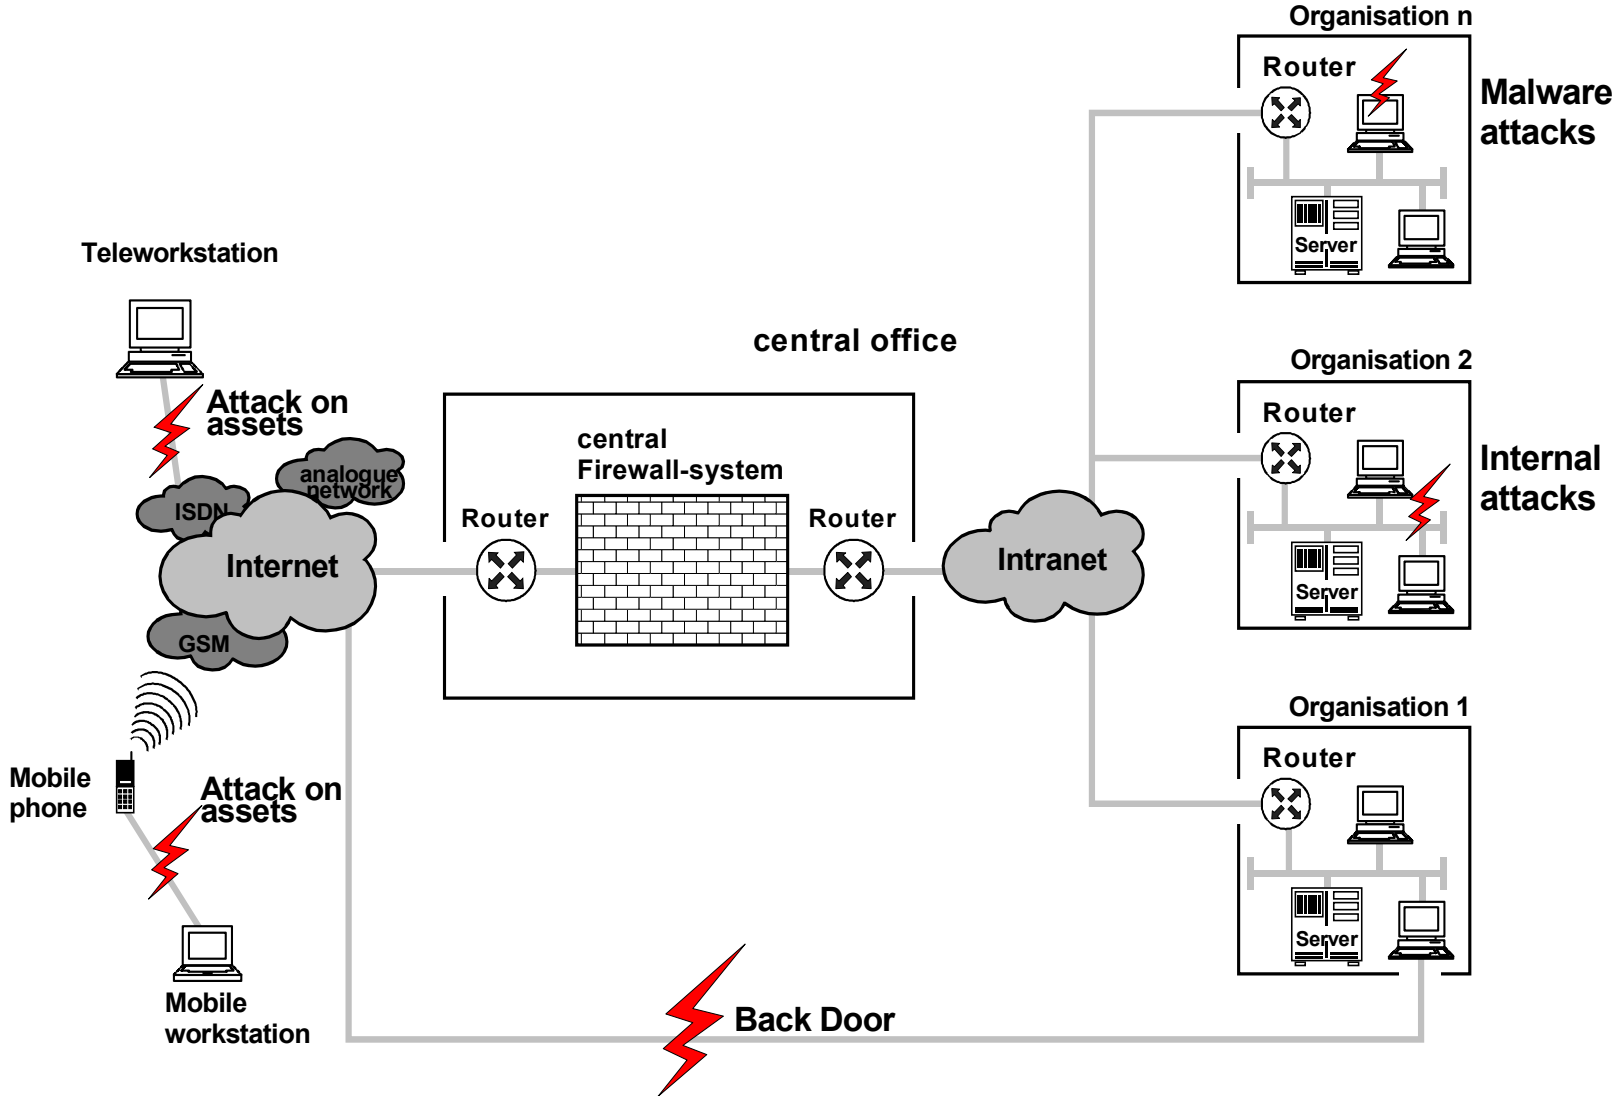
Organisation n

Router

Server

Malware attacks

Teleworkstation

central office

Organisation 2

Router

Server

Internal attacks

Attack on assets

ISDN

analogue network

Internet

central Firewall-system

Router

Router

Intranet

GSM

Organisation 1

Router

Server

Mobile phone

Attack on assets

Mobile workstation

Back Door